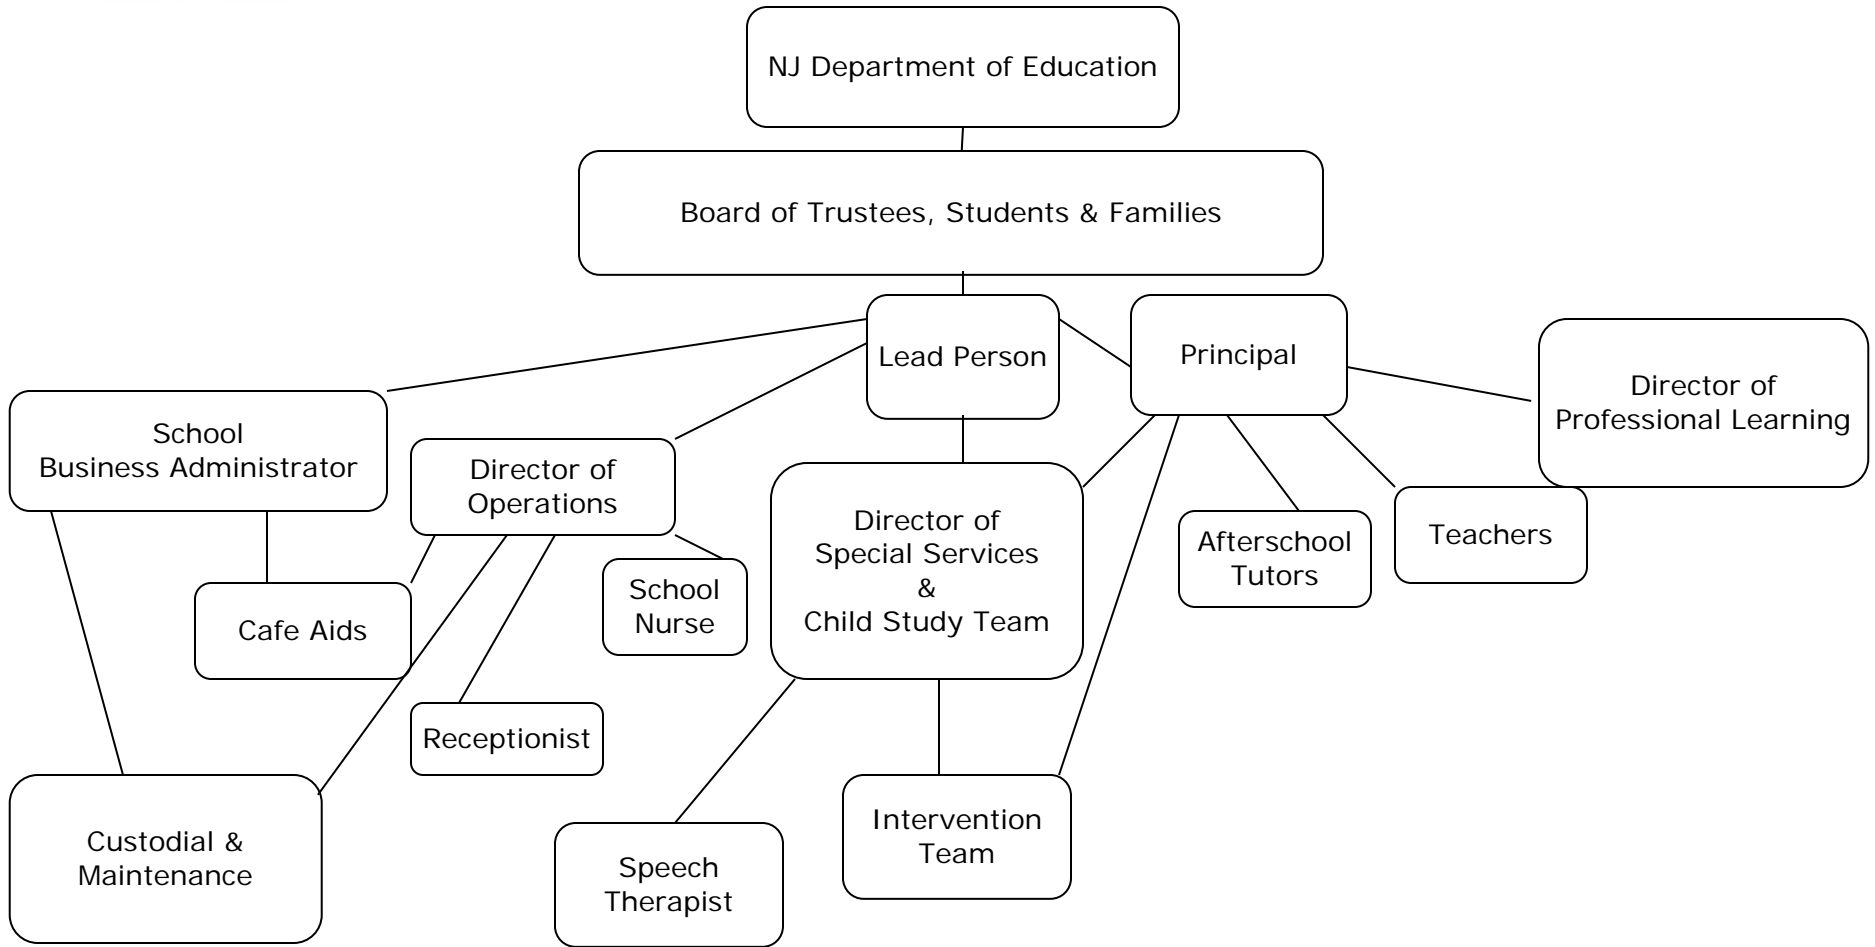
NJ Department of Education

Board of Trustees, Students & Families

Lead Person

Principal

Director of Professional Learning

School Business Administrator

Director of Operations

Director of Special Services & Child Study Team

Afterschool Tutors

Teachers

Cafe Aids

School Nurse

Receptionist

Custodial & Maintenance

Speech Therapist

Intervention Team